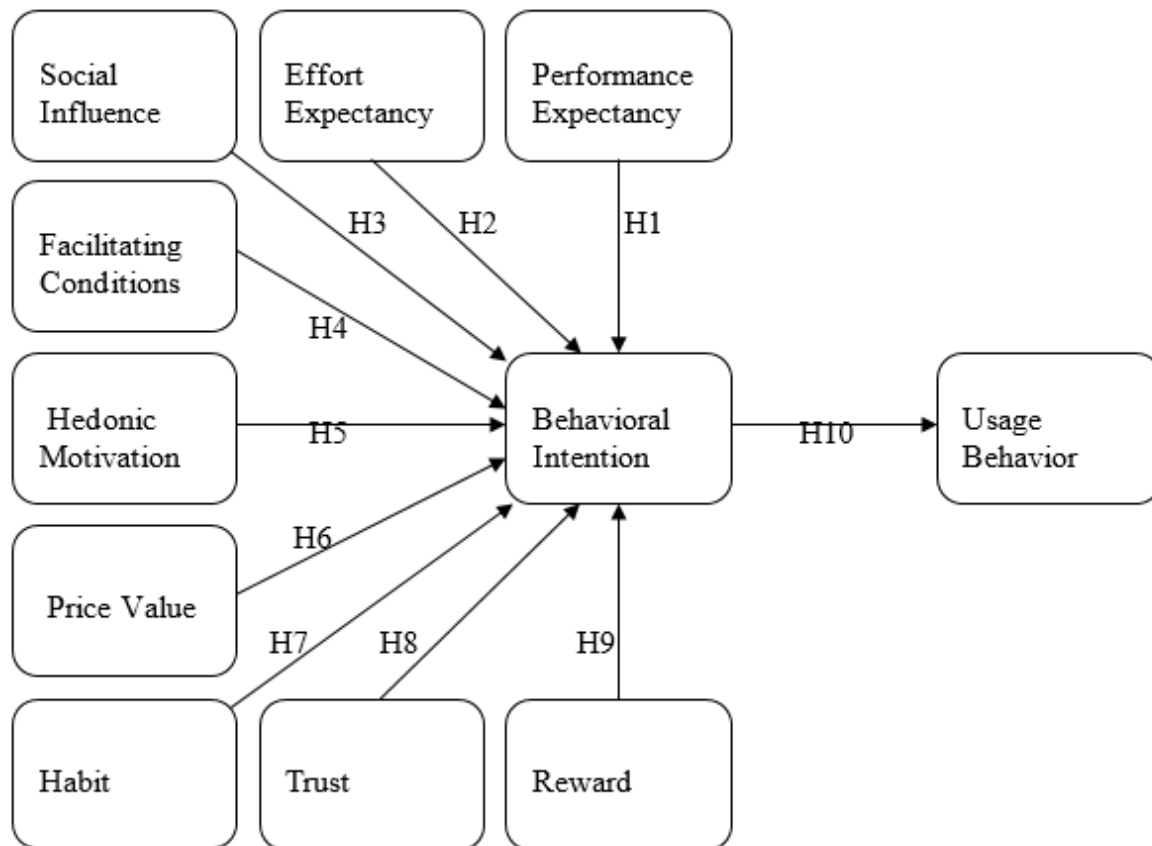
Social Influence

Effort Expectancy

Performance Expectancy

H3

H2

H1

Facilitating Conditions

H4

Hedonic Motivation

H5

Behavioral Intention

H10

Usage Behavior

H6

Price Value

H7

H8

H9

Habit

Trust

Reward